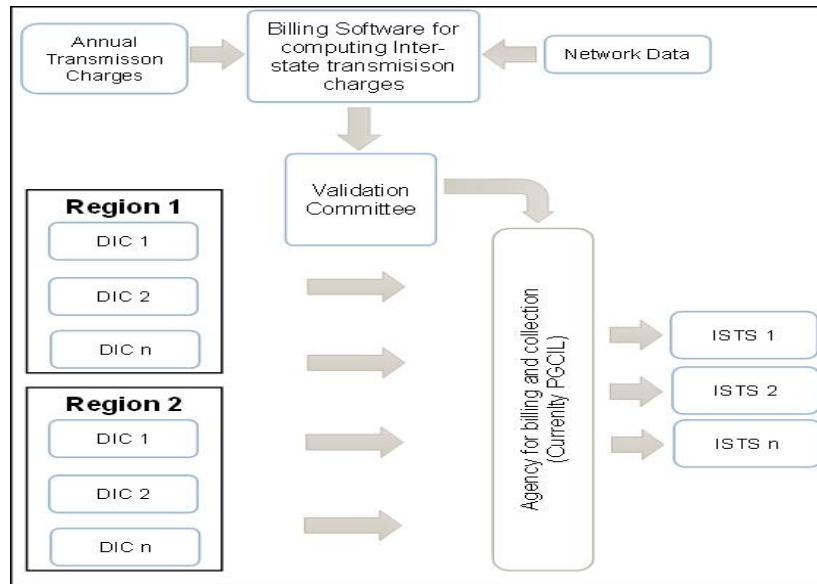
Annual Transmisson Charges

Billing Software for computing Inter-state transmisison charges

Network Data

Validation Committee

Region 1

DIC 1

DIC 2

DIC n

Region 2

DIC 1

DIC 2

DIC n

Agency for billing and collection (Currently PGCIL)

ISTS 1

ISTS 2

ISTS n